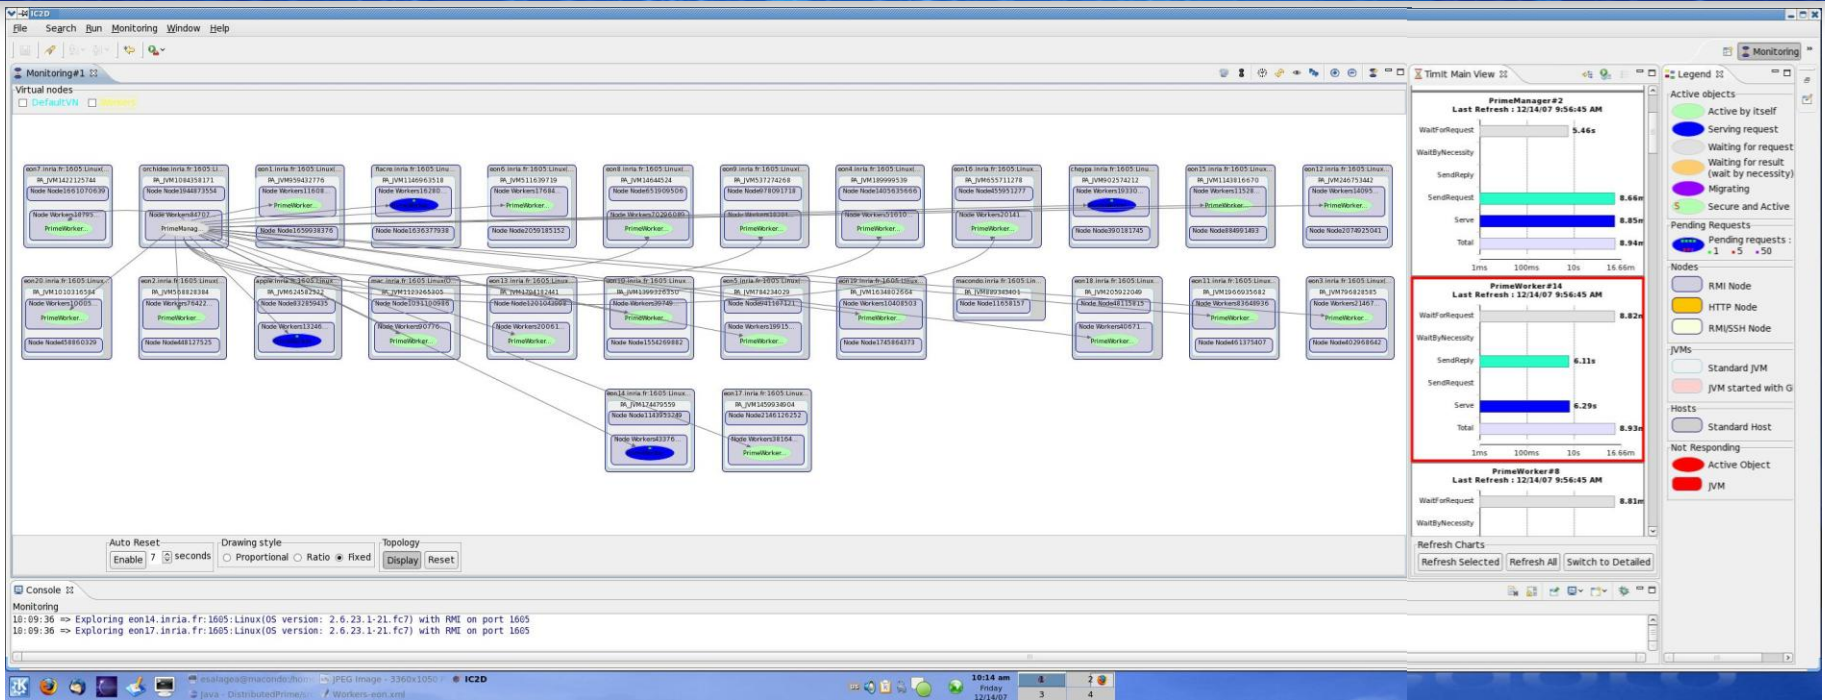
IC2D

File Search Run Monitoring Window Help

Monitoring#1

Virtual nodes
DefaultVN

eon7.inria.fr:1605:Linux
PA_JVM1422125744
Node Node1661070639
Node Workers10795
PrimeWorker

orchidee.inria.fr:1605:Li
PA_JVM1084358171
Node Node1944873554
Node Workers84707
PrimeManag

eon1.inria.fr:1605:Linux
PA_JVM859432776
Node Workers11608
PrimeWorker
Node Node1659938376

flacre.inria.fr:1605:Linu
PA_JVM1146963518
Node Workers16280
Node Node1636377938

eon6.inria.fr:1605:Linux
PA_JVM511639719
Node Workers17684
PrimeWorker
Node Node2059185152

eon8.inria.fr:1605:Linux
PA_JVM14644524
Node Node653909506
Node Workers70296089
PrimeWorker

eon9.inria.fr:1605:Linux
PA_JVM537274268
Node Node878091718
PrimeWorker

eon4.inria.fr:1605:Linux
PA_JVM189999539
Node Node1405635666
PrimeWorker

eon16.inria.fr:1605:Linux
PA_JVM655711278
Node Node255951277
Node Workers20141
PrimeWorker

chopa.inria.fr:1605:Linux
PA_JVM902574212
Node Workers19330
Node Node390181745

eon15.inria.fr:1605:Linux
PA_JVM1143816670
Node Workers11526
PrimeWorker
Node Node694991493

eon12.inria.fr:1605:Linux
PA_JVM246753442
Node Workers14095
PrimeWorker
Node Node2074925041

eon20.inria.fr:1605:Linux
PA_JVM1010316594
Node Workers10005
PrimeWorker
Node Node58860329

eon2.inria.fr:1605:Linux
PA_JVM568828384
Node Workers76422
PrimeWorker
Node Node448127525

apple.inria.fr:1605:Linux
PA_JVM624582122
Node Node832859435
Node Workers13246

mac.inria.fr:1605:LinuxO
PA_JVM1103265805
Node Node2031100986
Node Workers90776
PrimeWorker

eon13.inria.fr:1605:Linux
PA_JVM794182441
Node Node1201042988
Node Workers20061
PrimeWorker

eon10.inria.fr:1605:Linux
PA_JVM1399936550
Node Workers39749
PrimeWorker
Node Node1554269882

eon5.inria.fr:1605:Linux
PA_JVM784234029
Node Node411567121
Node Workers19915
PrimeWorker

eon19.inria.fr:1605:Linux
PA_JVM1634802664
Node Workers10408503
PrimeWorker
Node Node1745864373

macondo.inria.fr:1605:Lin
PA_JVM89349801
Node Node11658157

eon18.inria.fr:1605:Linux
PA_JVM205022049
Node Node48115815
Node Workers40671
PrimeWorker

eon11.inria.fr:1605:Linux
PA_JVM1866935682
Node Workers83648936
PrimeWorker
Node Node461375407

eon3.inria.fr:1605:Linux
PA_JVM796828585
Node Workers21467
PrimeWorker
Node Node402968642

eon14.inria.fr:1605:Linux
PA_JVM174479559
Node Node1143053289
Node Workers43376

eon17.inria.fr:1605:Linux
PA_JVM1459934904
Node Node2146126252
Node Workers38164
PrimeWorker

Auto Reset
Enable 7 seconds
Drawing style
Proportional Ratio Fixed
Topology
Display Reset

Timit Main View

PrimeManager#2
Last Refresh : 12/14/07 9:56:45 AM
WaitForRequest 5.46s
WaitByNecessity
SendReply
SendRequest 8.66
Serve 8.85
Total 8.94
1ms 100ms 10s 16.66m

PrimeWorker#14
Last Refresh : 12/14/07 9:56:45 AM
WaitForRequest 8.82
WaitByNecessity
SendReply 6.11s
SendRequest
Serve 6.29s
Total 8.93
1ms 100ms 10s 16.66m

PrimeWorker#8
Last Refresh : 12/14/07 9:56:45 AM
WaitForRequest 8.81
WaitByNecessity

Refresh Charts
Refresh Selected Refresh All Switch to Detailed

Legend
Active objects
Active by itself
Serving request
Waiting for request
Waiting for result (wait by necessity)
Migrating
Secure and Active
Pending Requests
Pending requests : •1 •5 •50
Nodes
RMI Node
HTTP Node
RMI/SSH Node
JVMs
Standard JVM
JVM started with G
Hosts
Standard Host
Not Responding
Active Object
JVM

Monitoring

Console
Monitoring
10:09:36 => Exploring eon14.inria.fr:1605:Linux(OS version: 2.6.23.1-21.fc7) with RMI on port 1605
10:09:36 => Exploring eon17.inria.fr:1605:Linux(OS version: 2.6.23.1-21.fc7) with RMI on port 1605

JPEG Image - 3360x1050
IC2D
Java - DistributedPrime
Workers-eon.xml
10:14 am
Friday
12/14/07